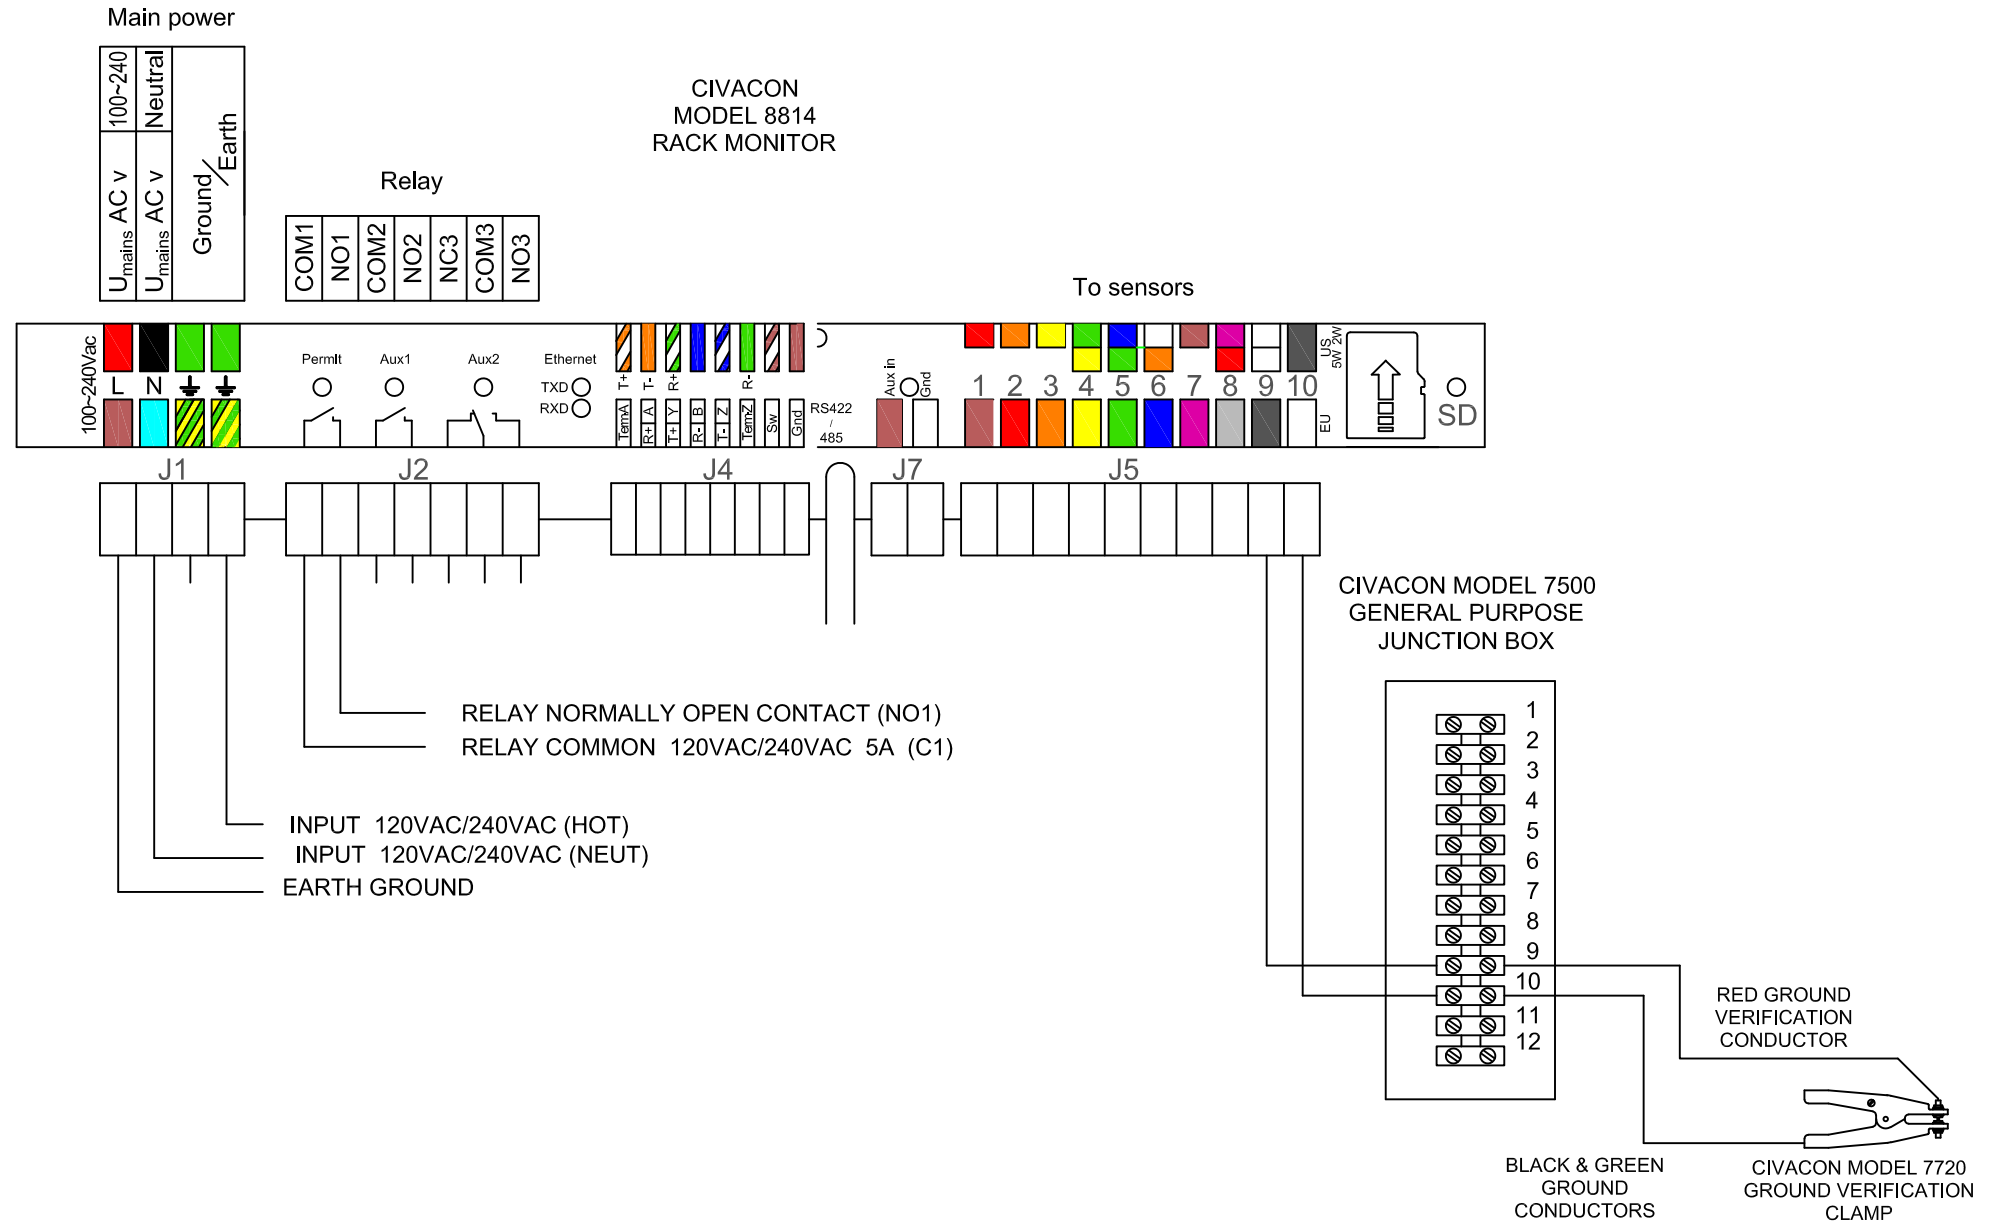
Main power

| 100~240 | Neutral | Ground/Earth |
|---|---|---|
| $U_{mains}$ AC v | $U_{mains}$ AC v | |

CIVACON
MODEL 8814
RACK MONITOR

Relay

| COM1 | NO1 | COM2 | NO2 | NC3 | COM3 | NO3 |
|---|---|---|---|---|---|---|

To sensors

100~240Vac L N

Permit Aux1 Aux2 Ethernet TXD RXD

T+ T- R+ R-

TemA R+ A T+ Y R- B T- Z TemZ Sw Gnd

RS422 / 485

Aux in Gnd

1 2 3 4 5 6 7 8 9 10

US 5W 2W

EU

SD

J1 J2 J4 J7 J5

CIVACON MODEL 7500
GENERAL PURPOSE
JUNCTION BOX

1
2
3
4
5
6
7
8
9
10
11
12

RELAY NORMALLY OPEN CONTACT (NO1)
RELAY COMMON 120VAC/240VAC 5A (C1)

INPUT 120VAC/240VAC (HOT)
INPUT 120VAC/240VAC (NEUT)
EARTH GROUND

RED GROUND
VERIFICATION
CONDUCTOR

BLACK & GREEN
GROUND
CONDUCTORS

CIVACON MODEL 7720
GROUND VERIFICATION
CLAMP